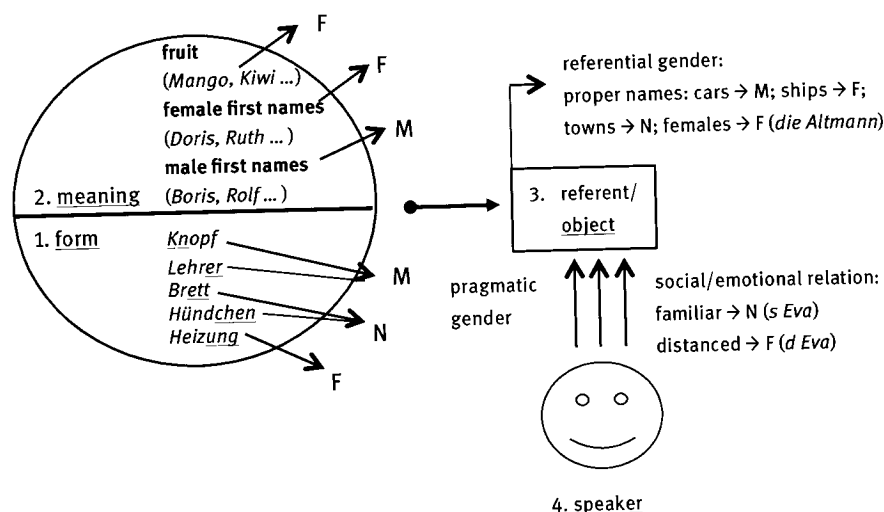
fruit
(Mango, Kiwi ...)
F

female first names
(Doris, Ruth ...)
F

male first names
(Boris, Rolf ...)
M

2. meaning

1. form
Knopf
Lehrer
Brett
Hündchen
Heizung

M
N
F

referential gender:
proper names: cars → M; ships → F;
towns → N; females → F (die Altmann)

3. referent/
object

pragmatic
gender

social/emotional relation:
familiar → N (s Eva)
distanced → F (d Eva)

4. speaker